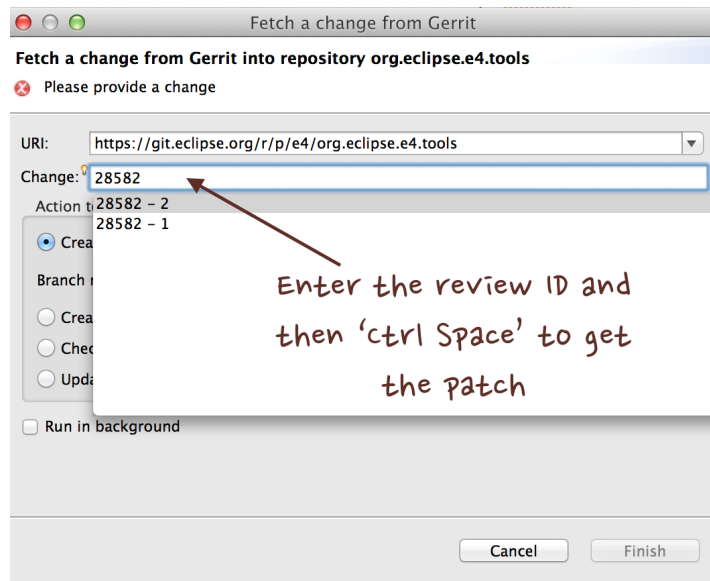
Fetch a change from Gerrit

Fetch a change from Gerrit into repository org.eclipse.e4.tools

Please provide a change

URI: https://git.eclipse.org/r/p/e4/org.eclipse.e4.tools

Change: 28582

Action t

28582 - 2

28582 - 1

Crea

Branch

Crea

Chec

Upda

Enter the review ID and then 'ctrl Space' to get the patch

Run in background

Cancel

Finish